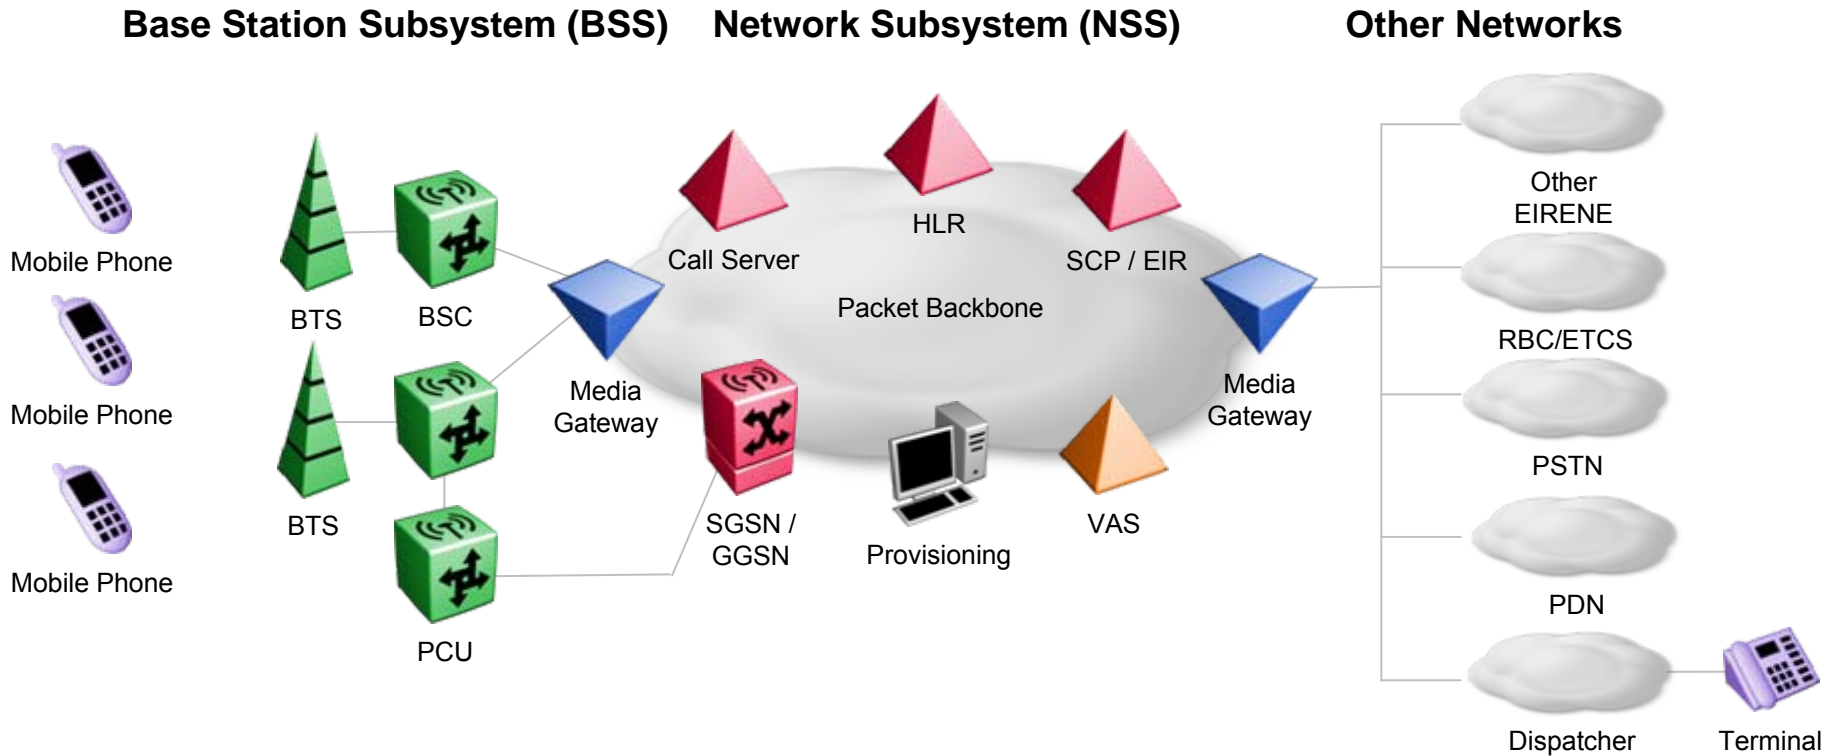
Base Station Subsystem (BSS)

Network Subsystem (NSS)

Other Networks

Mobile Phone

Mobile Phone

Mobile Phone

BTS

BSC

BTS

PCU

Media Gateway

Call Server

HLR

SCP / EIR

Packet Backbone

SGSN / GGSN

Provisioning

VAS

Media Gateway

Other EIRENE

RBC/ETCS

PSTN

PDN

Dispatcher

Terminal